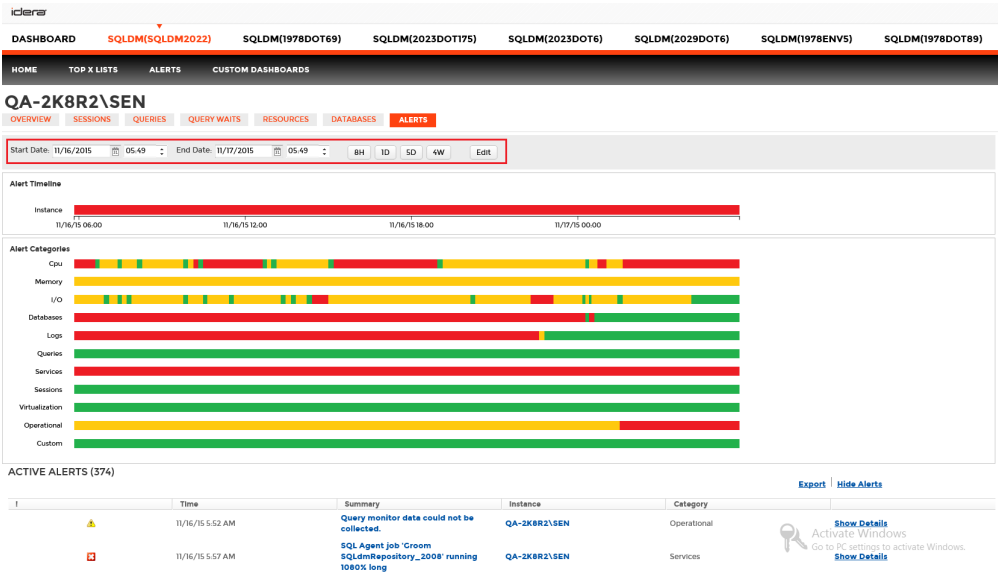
idera

DASHBOARD SQLDM(SQLDM2022) SQLDM(1978DOT69) SQLDM(2023DOT175) SQLDM(2023DOT6) SQLDM(2029DOT6) SQLDM(1978ENV5) SQLDM(1978DOT89)

HOME TOP X LISTS ALERTS CUSTOM DASHBOARDS

QA-2K8R2\SEN

OVERVIEW SESSIONS QUERIES QUERY WAITS RESOURCES DATABASES ALERTS

Start Date: 11/16/2015 05.49 End Date: 11/17/2015 05.49 8H 1D 5D 4W Edit

Alert Timeline

Instance

11/16/15 06:00 11/16/15 12:00 11/16/15 18:00 11/17/15 00:00

Alert Categories

Cpu
Memory
I/O
Databases
Logs
Queries
Services
Sessions
Virtualization
Operational
Custom

ACTIVE ALERTS (374)

Export | Hide Alerts

| ! | Time | Summary | Instance | Category | |
|---|---|---|---|---|---|
| | 11/16/15 5:52 AM | Query monitor data could not be collected. | QA-2K8R2\SEN | Operational | Show Details |
| | 11/16/15 5:57 AM | SQL Agent job 'Groom SQLdmRepository_2008' running 1080% long | QA-2K8R2\SEN | Services | Show Details |

Activate Windows
Go to PC settings to activate Windows.